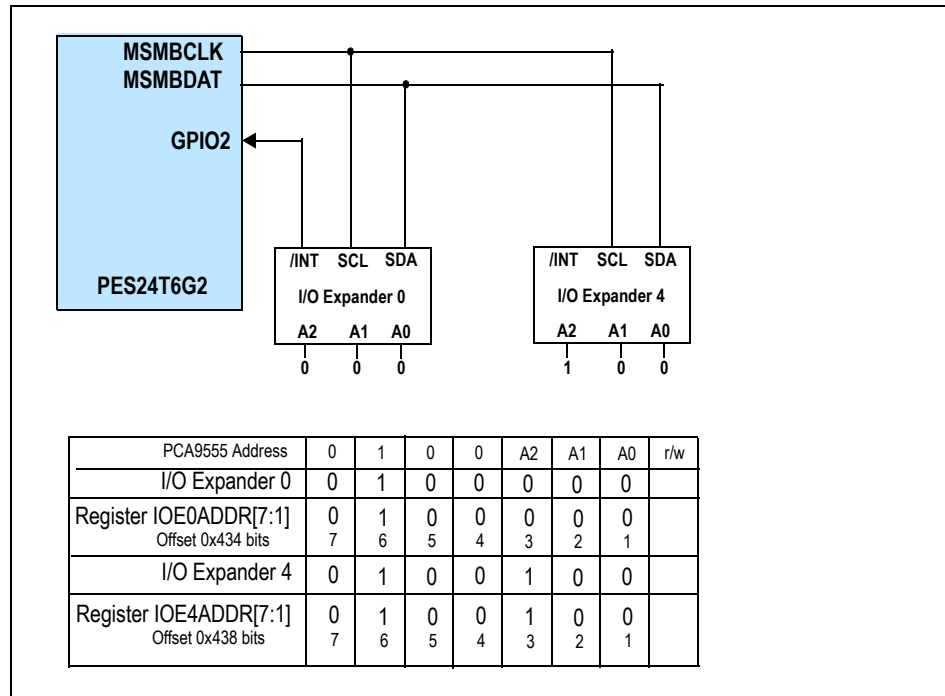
MSMBCLK
MSMBDAT
GPIO2
PES24T6G2

/INT SCL SDA
I/O Expander 0
A2 A1 A0
0 0 0

/INT SCL SDA
I/O Expander 4
A2 A1 A0
1 0 0

| PCA9555 Address | 0 | 1 | 0 | 0 | A2 | A1 | A0 | r/w |
|---|---|---|---|---|---|---|---|---|
| I/O Expander 0 | 0 | 1 | 0 | 0 | 0 | 0 | 0 | |
| Register IOE0ADDR[7:1] Offset 0x434 bits | 0 7 | 1 6 | 0 5 | 0 4 | 0 3 | 0 2 | 0 1 | |
| I/O Expander 4 | 0 | 1 | 0 | 0 | 1 | 0 | 0 | |
| Register IOE4ADDR[7:1] Offset 0x438 bits | 0 7 | 1 6 | 0 5 | 0 4 | 1 3 | 0 2 | 0 1 | |